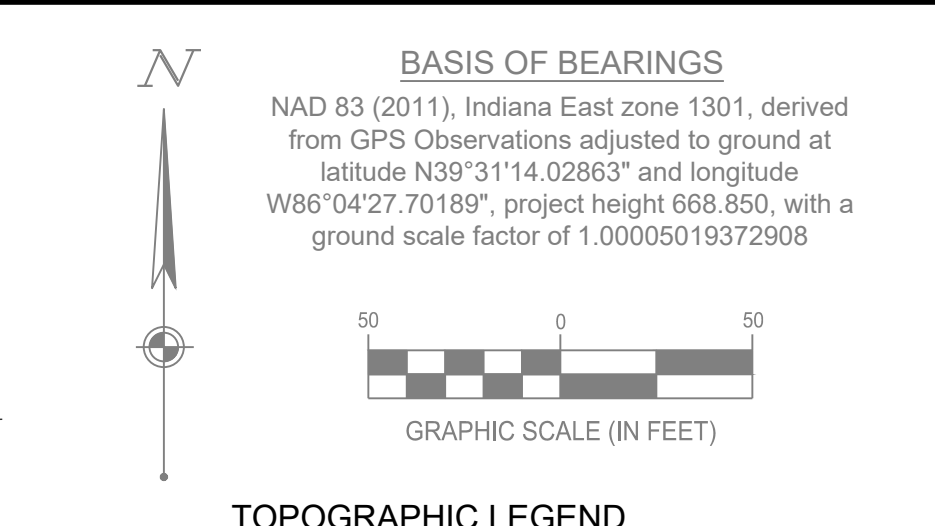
N

BASIS OF BEARINGS

NAD 83 (2011), Indiana East zone 1301, derived from GPS Observations adjusted to ground at latitude N39°31'14.02863" and longitude W86°04'27.70189", project height 668.850, with a ground scale factor of 1.00005019372908

50 0 50

GRAPHIC SCALE (IN FEET)

TOPOGRAPHIC LEGEND